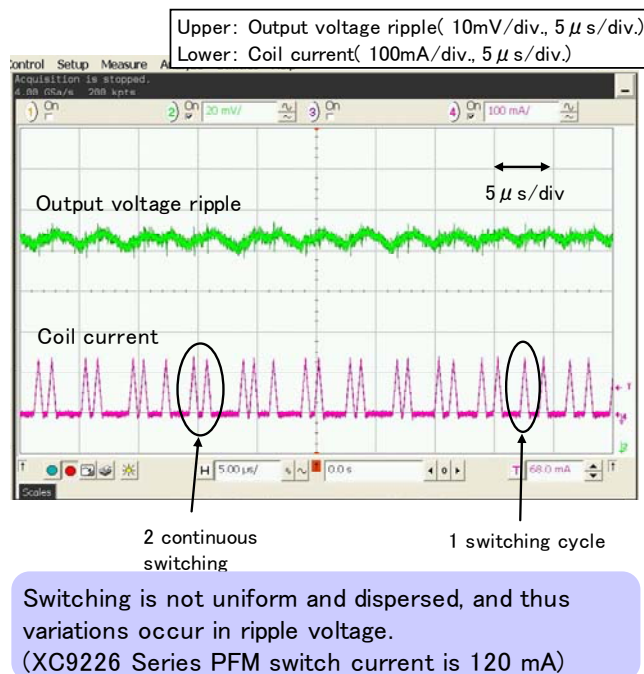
Upper: Output voltage ripple( 10mV/div., 5$\mu$s/div.)
Lower: Coil current( 100mA/div., 5$\mu$s/div.)

Control Setup Measure A

Acquisition is stopped.
4.00 GSa/s 200 kpts

1 On 2 On 20 mV/ 3 On 4 On 100 mA/

5$\mu$s/div

Output voltage ripple

Coil current

H 5.00 µs/ 0.0 s T 68.0 mA

Scales

2 continuous switching

1 switching cycle

Switching is not uniform and dispersed, and thus variations occur in ripple voltage.
(XC9226 Series PFM switch current is 120 mA)